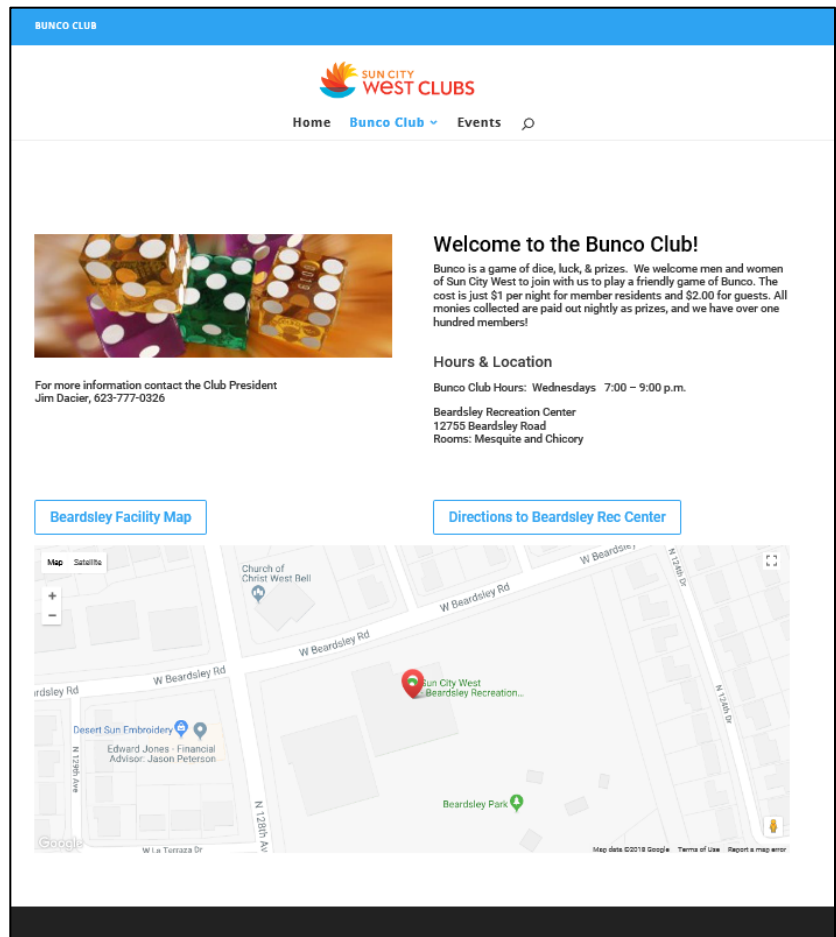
BUNCO CLUB

SUN CITY WEST CLUBS

Home Bunco Club Events

Welcome to the Bunco Club!

Bunco is a game of dice, luck, & prizes. We welcome men and women of Sun City West to join with us to play a friendly game of Bunco. The cost is just $1 per night for member residents and $2.00 for guests. All monies collected are paid out nightly as prizes, and we have over one hundred members!

For more information contact the Club President
Jim Dacier, 623-777-0326

Hours & Location

Bunco Club Hours: Wednesdays 7:00 – 9:00 p.m.

Beardsley Recreation Center
12755 Beardsley Road
Rooms: Mesquite and Chicory

Beardsley Facility Map

Directions to Beardsley Rec Center

Map Satellite

Church of Christ West Bell

W Beardsley Rd

W Beardsley Rd

W Beardsley Rd

W Beardsley Rd

ardsley Rd

Sun City West Beardsley Recreation...

Desert Sun Embroidery

Edward Jones - Financial Advisor: Jason Peterson

N 129th Ave

N 128th Av

N 124th Dr

N 124th Dr

Beardsley Park

W La Terraza Dr

Google

Map data ©2018 Google Terms of Use Report a map error